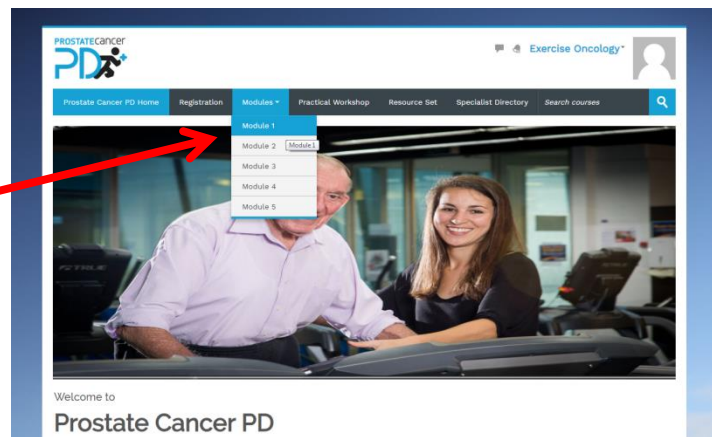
PROSTATECANCER
PD

Exercise Oncology

Prostate Cancer PD Home
Registration
Modules
Practical Workshop
Resource Set
Specialist Directory
Search courses

Module 1
Module 2
Module1
Module 3
Module 4
Module 5

TRUE

Welcome to
Prostate Cancer PD